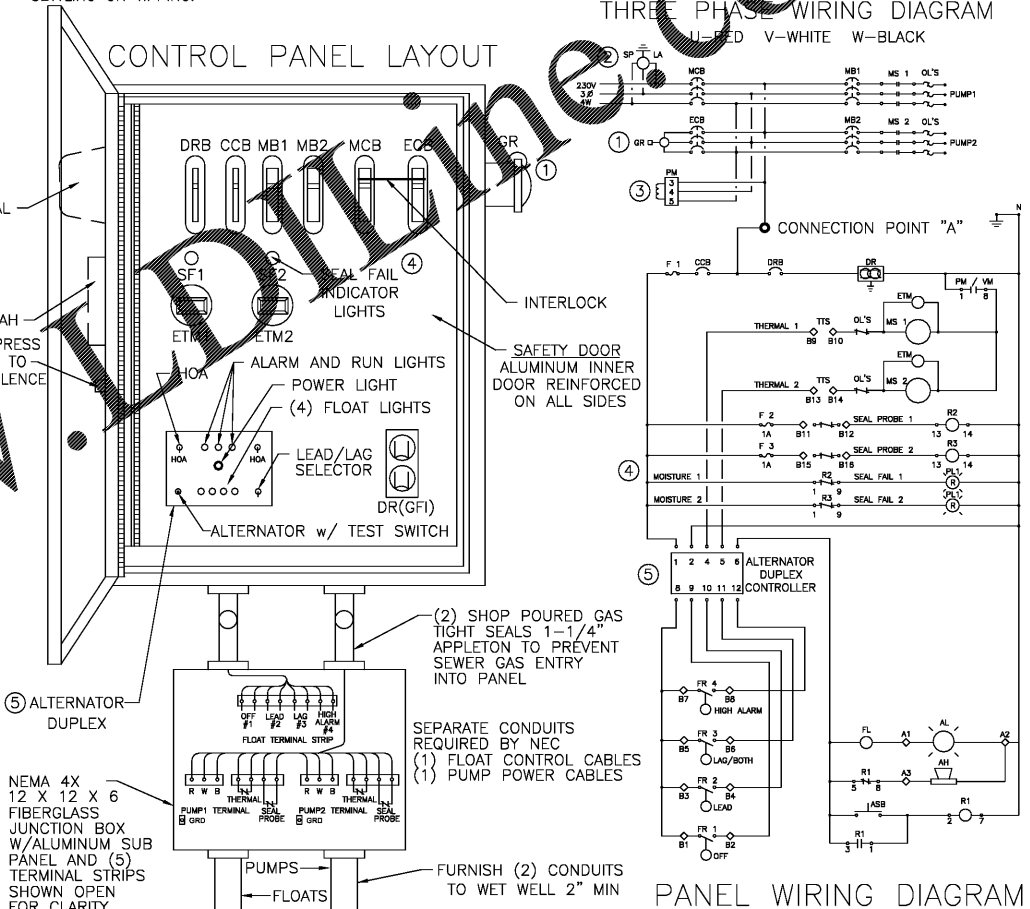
THREE PHASE WIRING DIAGRAM
U—RED V—WHITE W—BLACK

CONTROL PANEL LAYOUT

DRB CCB MB1 MB2 MCB ECB

GR ①

SF1 SF2

SEAL FAIL INDICATOR LIGHTS ④

INTERLOCK

ETM1 ETM2

AL

AH

PRESS TO SILENCE

HOA

ALARM AND RUN LIGHTS

POWER LIGHT

(4) FLOAT LIGHTS

SAFETY DOOR
ALUMINUM INNER DOOR REINFORCED ON ALL SIDES

HOA HOA

LEAD/LAG SELECTOR

DR(GFI)

ALTERNATOR w/ TEST SWITCH

(2) SHOP POURED GAS TIGHT SEALS 1-1/4" APPLETON TO PREVENT SEWER GAS ENTRY INTO PANEL

⑤ ALTERNATOR DUPLEX

OFF #1 LEAD #2 LAG #3 HIGH ALARM #4
FLOAT TERMINAL STRIP

SEPARATE CONDUITS REQUIRED BY NEC
(1) FLOAT CONTROL CABLES
(1) PUMP POWER CABLES

R W B THERMAL SEAL PROBE R W B THERMAL SEAL PROBE

PUMP1 TERMINAL PUMP2 TERMINAL
GRD GRD

NEMA 4X
12 X 12 X 6
FIBERGLASS JUNCTION BOX W/ALUMINUM SUB PANEL AND (5) TERMINAL STRIPS SHOWN OPEN FOR CLARITY

PUMPS

FLOATS

FURNISH (2) CONDUITS TO WET WELL 2" MIN

② SP LA
230V 3Ø 4W
MCB MB1 MS 1 OL'S PUMP1
① GR ECB MB2 MS 2 OL'S PUMP2
③ PM 3 4 5

CONNECTION POINT "A"

F 1 CCB DRB DR PM / VM 1 8
ETM MS 1
THERMAL 1 TTS B9 B10 OL'S
ETM MS 2
THERMAL 2 TTS B13 B14 OL'S
F 2 1A B11 B12 SEAL PROBE 1 R2 13 14
F 3 1A B15 B16 SEAL PROBE 2 R3 13 14
④ MOISTURE 1 R2 1 9 SEAL FAIL 1 PL1 R
MOISTURE 2 R3 1 9 SEAL FAIL 2 PL1 R

⑤ 1 2 4 5 6 8 9 10 11 12 ALTERNATOR DUPLEX CONTROLLER

FR 4 B7 B8 HIGH ALARM
FR 3 B5 B6 LAG/BOTH
FR 2 B3 B4 LEAD
FR 1 B1 B2 OFF

FL A1 AL A2
R1 5 8 A3 AH
ASB R1 2 7
R1 3 1

N

PANEL WIRING DIAGRAM